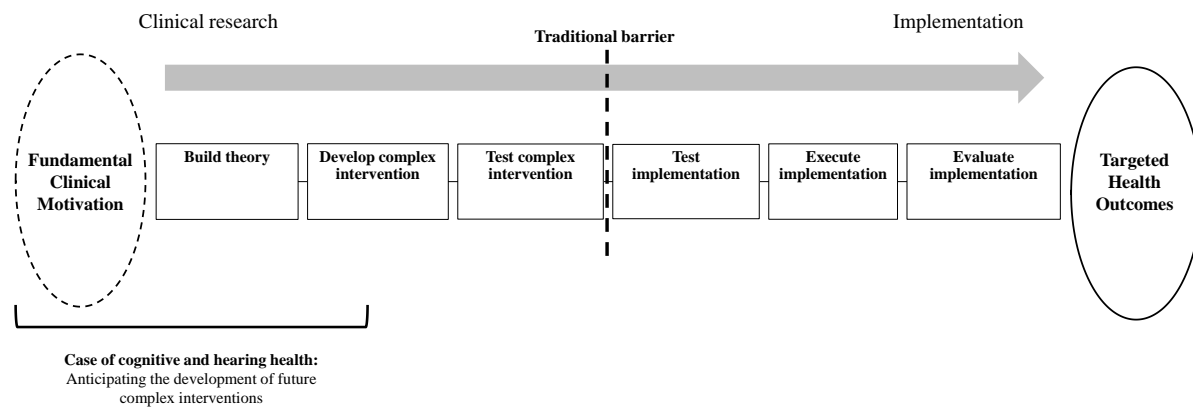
Clinical research

Traditional barrier

Implementation

Fundamental Clinical Motivation

Build theory

Develop complex intervention

Test complex intervention

Test implementation

Execute implementation

Evaluate implementation

Targeted Health Outcomes

Case of cognitive and hearing health: Anticipating the development of future complex interventions